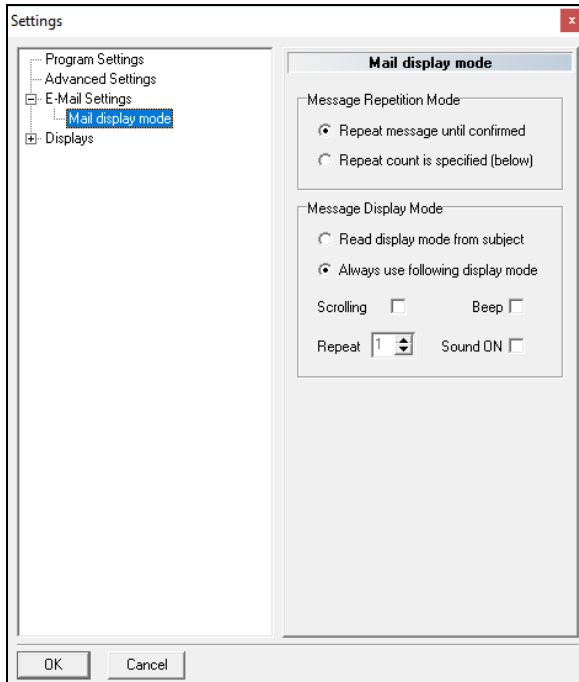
Settings

x

Program Settings
Advanced Settings
E-Mail Settings
Mail display mode
Displays

Mail display mode

Message Repetition Mode
Repeat message until confirmed
Repeat count is specified (below)

Message Display Mode
Read display mode from subject
Always use following display mode
Scrolling
Beep
Repeat 1
Sound ON

OK
Cancel